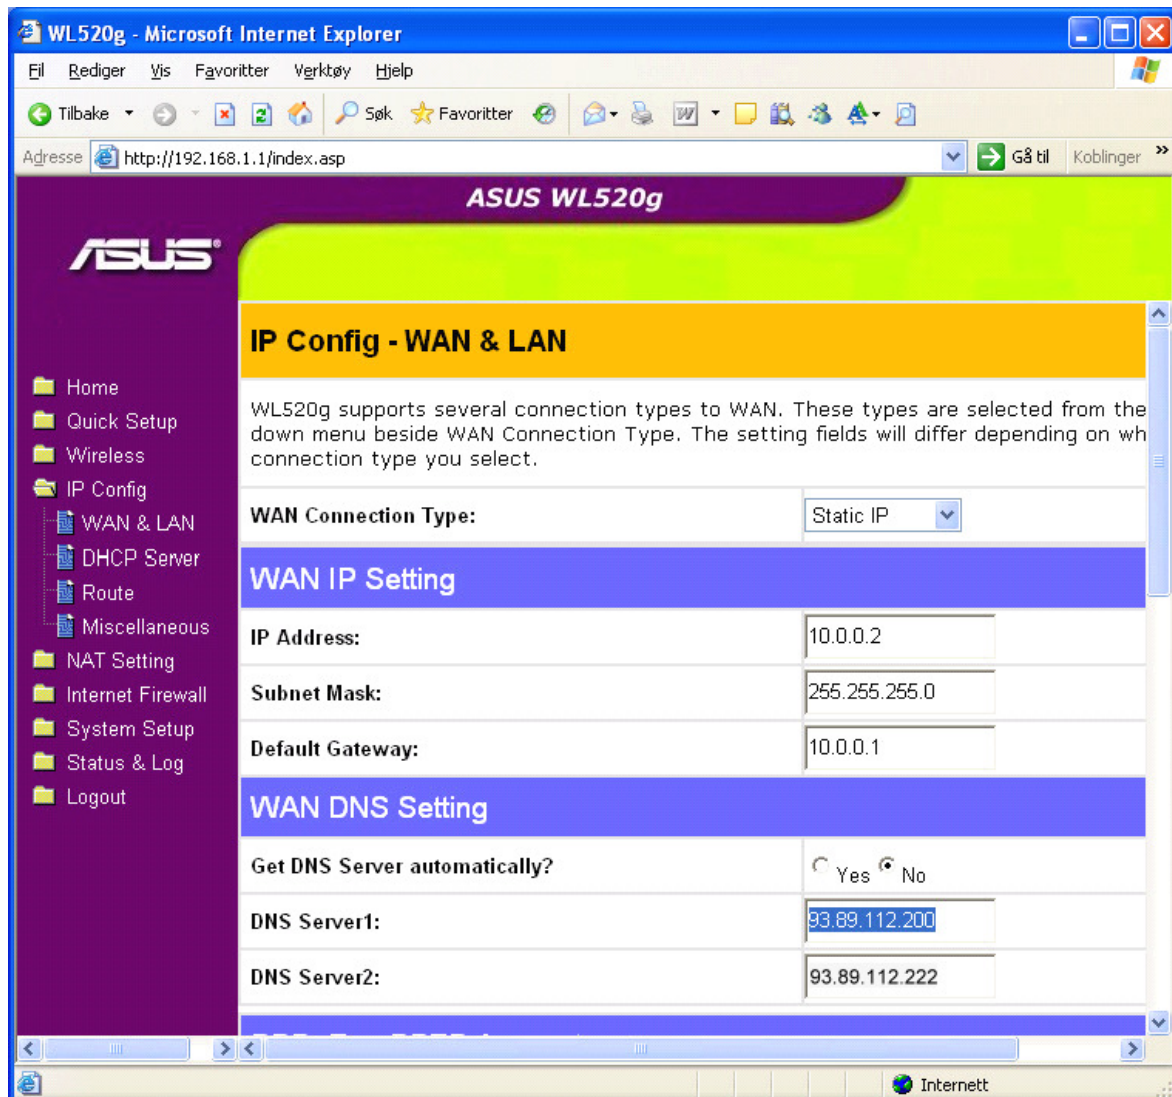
WL520g - Microsoft Internet Explorer

Fil Rediger Vis Favoritter Verktøy Hjelp

Tilbake Søk Favoritter

Adresse http://192.168.1.1/index.asp Gå til Koblinger »

ASUS WL520g

ASUS

Home
Quick Setup
Wireless
IP Config
WAN & LAN
DHCP Server
Route
Miscellaneous
NAT Setting
Internet Firewall
System Setup
Status & Log
Logout

IP Config - WAN & LAN

WL520g supports several connection types to WAN. These types are selected from the down menu beside WAN Connection Type. The setting fields will differ depending on wh connection type you select.

| WAN Connection Type: | Static IP |
|---|---|

WAN IP Setting

| IP Address: | 10.0.0.2 |
|---|---|
| Subnet Mask: | 255.255.255.0 |
| Default Gateway: | 10.0.0.1 |

WAN DNS Setting

| Get DNS Server automatically? | Yes No |
|---|---|
| DNS Server1: | 93.89.112.200 |
| DNS Server2: | 93.89.112.222 |

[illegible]

Internett